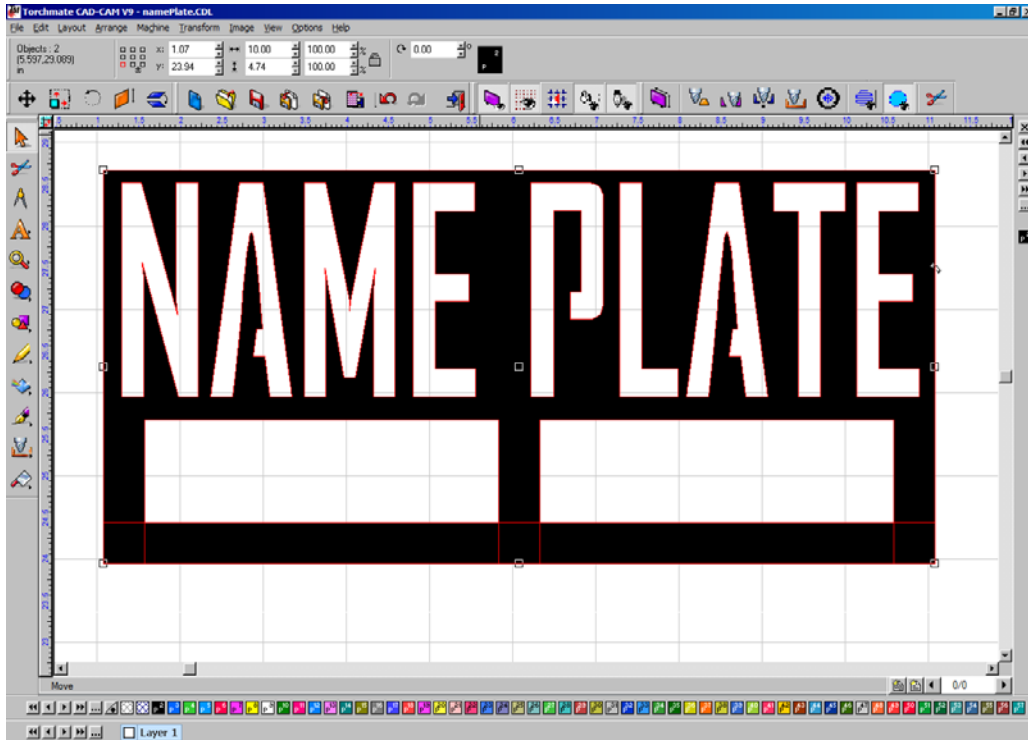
Torchmate CAD-CAM V9 - namePlate.CDL

File Edit Layout Arrange Machine Transform Image View Options Help

Objects : 2
[5.597,29.089]
in

x: 1.07
y: 23.94
10.00
4.74
100.00
100.00
%
0.00
°

NAME PLATE

Move

0/0

Layer 1